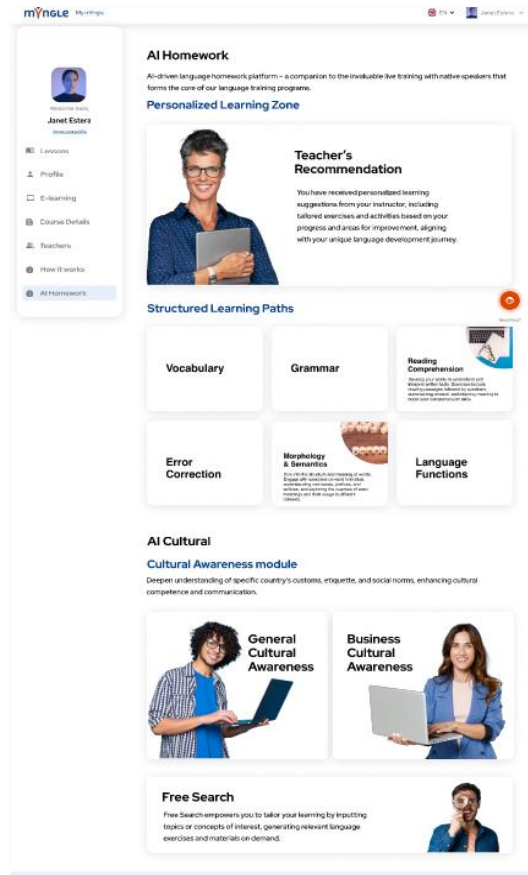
MYNGLE MyMyngle

EN Janet Estera

Welcome back,
Janet Estera
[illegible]

Lessons
Profile
E-learning
Course Details
Teachers
How it works
AI Homework

AI Homework

AI-driven language homework platform – a companion to the invaluable live training with native speakers that forms the core of our language training programs.

Personalized Learning Zone

Teacher's Recommendation

You have received personalized learning suggestions from your instructor, including tailored exercises and activities based on your progress and areas for improvement, aligning with your unique language development journey.

Structured Learning Paths

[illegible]

Vocabulary

Grammar

Reading Comprehension
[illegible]

Error Correction

Morphology & Semantics
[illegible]

Language Functions

AI Cultural

Cultural Awareness module

Deepen understanding of specific country's customs, etiquette, and social norms, enhancing cultural competence and communication.

General Cultural Awareness

Business Cultural Awareness

Free Search

Free Search empowers you to tailor your learning by inputting topics or concepts of interest, generating relevant language exercises and materials on demand.